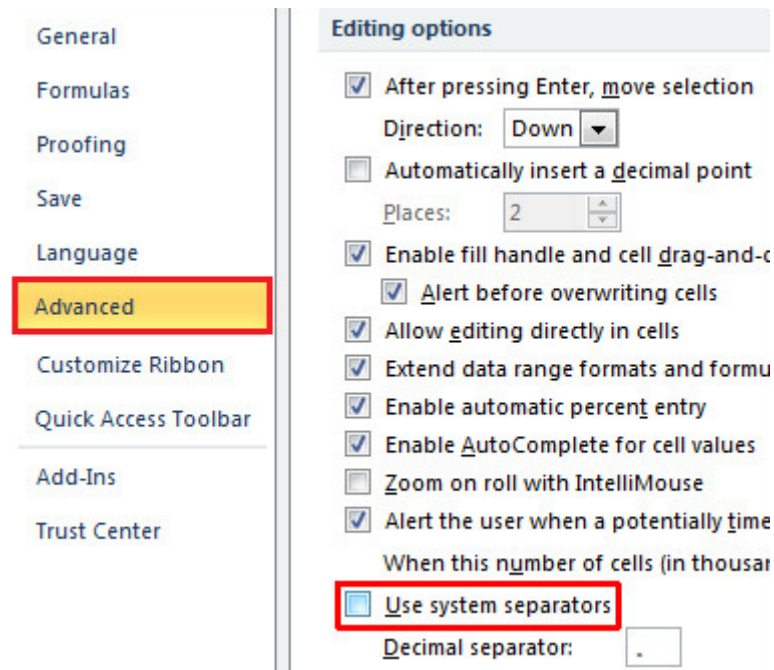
General

Formulas

Proofing

Save

Language

Advanced

Customize Ribbon

Quick Access Toolbar

Add-Ins

Trust Center

Editing options

After pressing Enter, move selection

Direction: Down

Automatically insert a decimal point

Places: 2

Enable fill handle and cell drag-and-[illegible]

Alert before overwriting cells

Allow editing directly in cells

Extend data range formats and formu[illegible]

Enable automatic percent entry

Enable AutoComplete for cell values

Zoom on roll with IntelliMouse

Alert the user when a potentially time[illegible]

When this number of cells (in thousa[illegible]

Use system separators

Decimal separator: .